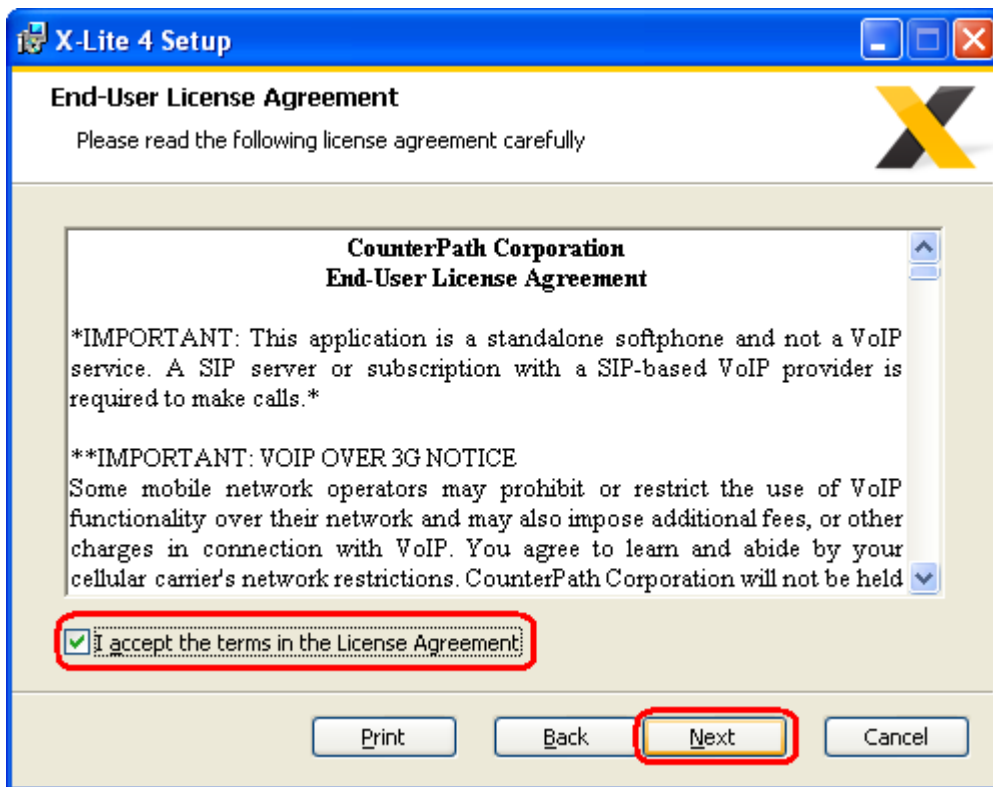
X-Lite 4 Setup

End-User License Agreement

Please read the following license agreement carefully

CounterPath Corporation
End-User License Agreement

*IMPORTANT: This application is a standalone softphone and not a VoIP service. A SIP server or subscription with a SIP-based VoIP provider is required to make calls.*

**IMPORTANT: VOIP OVER 3G NOTICE
Some mobile network operators may prohibit or restrict the use of VoIP functionality over their network and may also impose additional fees, or other charges in connection with VoIP. You agree to learn and abide by your cellular carrier's network restrictions. CounterPath Corporation will not be held

I accept the terms in the License Agreement

Print Back Next Cancel